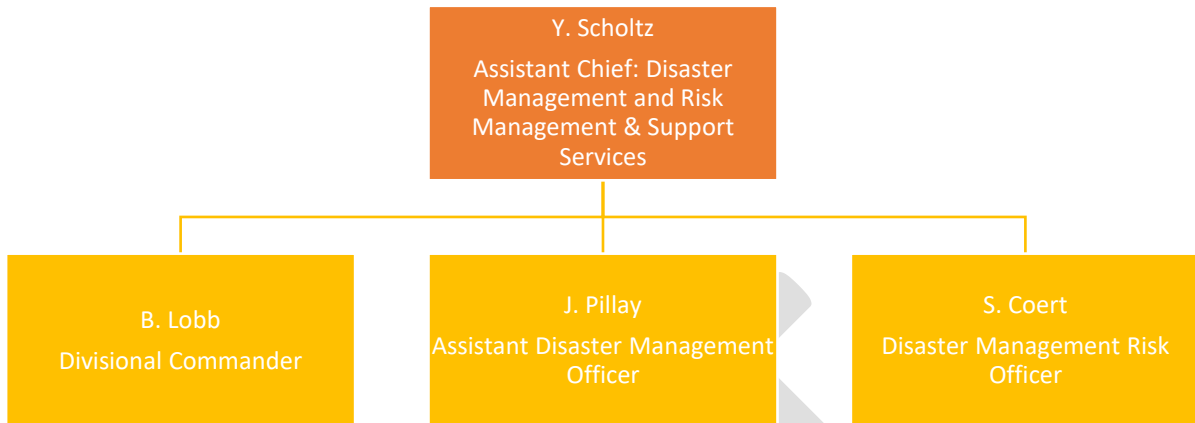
Y. Scholtz

Assistant Chief: Disaster Management and Risk Management & Support Services

B. Lobb

Divisional Commander

J. Pillay

Assistant Disaster Management Officer

S. Coert

Disaster Management Risk Officer